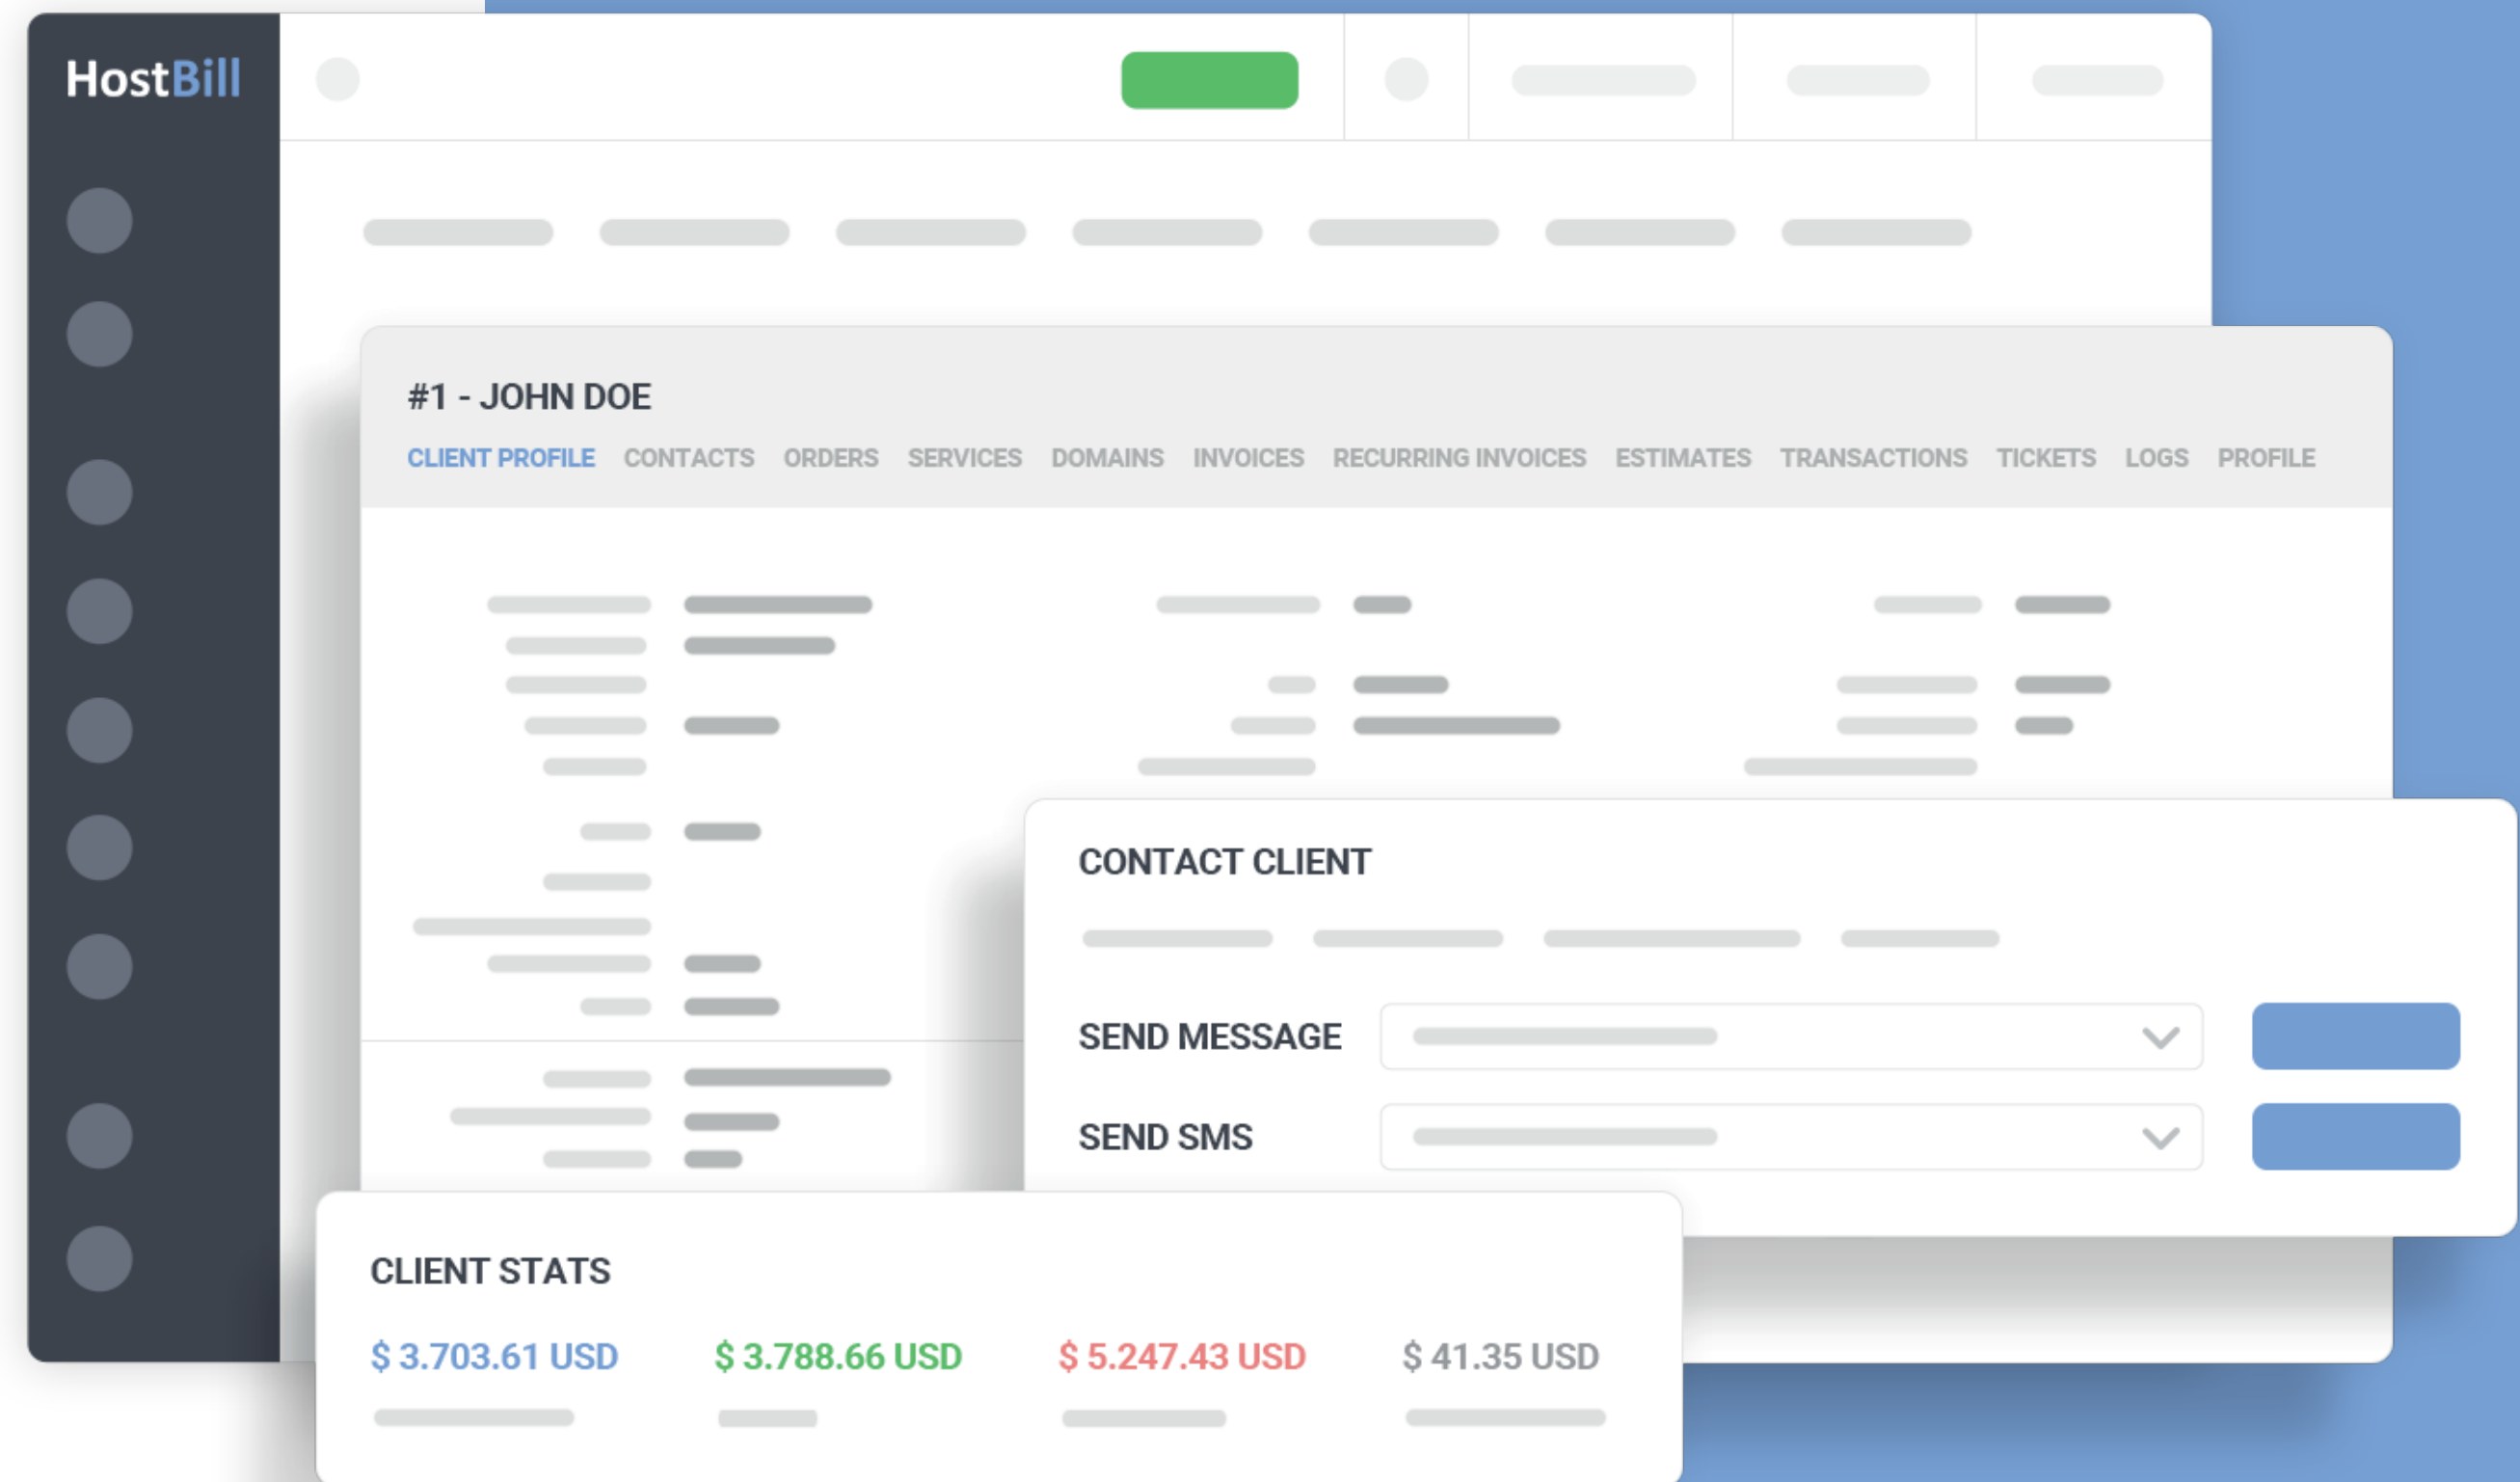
HostBill

#1 - JOHN DOE

CLIENT PROFILE CONTACTS ORDERS SERVICES DOMAINS INVOICES RECURRING INVOICES ESTIMATES TRANSACTIONS TICKETS LOGS PROFILE

CONTACT CLIENT

SEND MESSAGE

SEND SMS

CLIENT STATS

$ 3.703.61 USD $ 3.788.66 USD $ 5.247.43 USD $ 41.35 USD